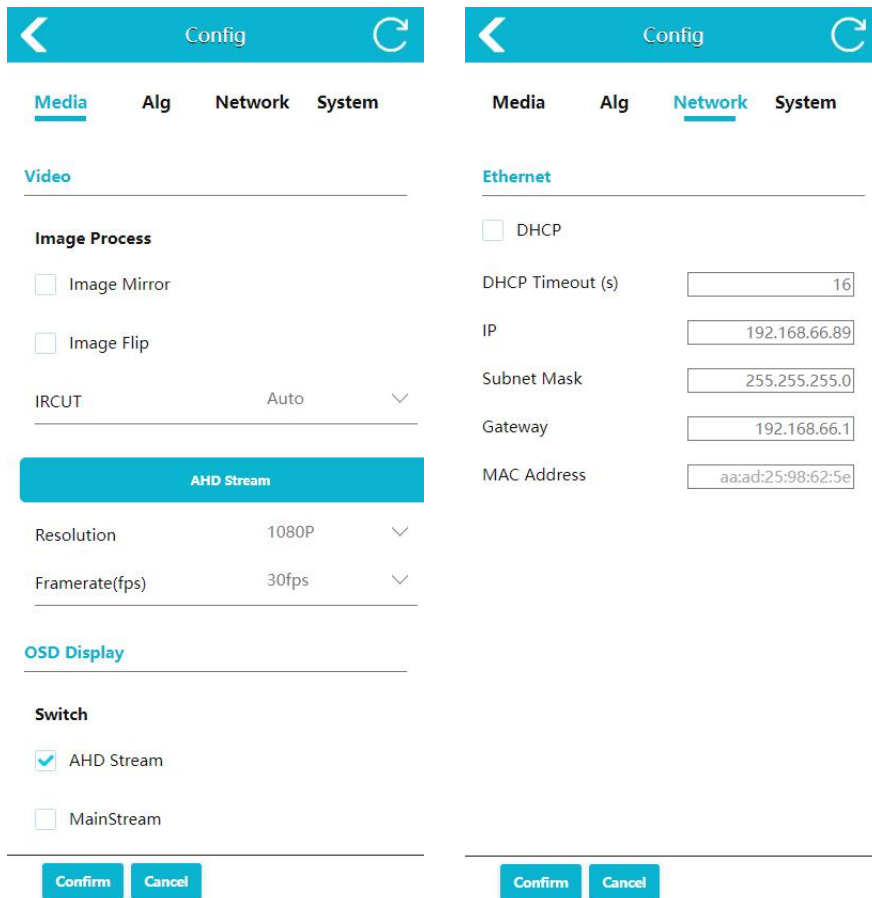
Config

Media Alg Network System

Video

Image Process

Image Mirror

Image Flip

IRCUT Auto

AHD Stream

Resolution 1080P

Framerate(fps) 30fps

OSD Display

Switch

AHD Stream

MainStream

Confirm Cancel

Config

Media Alg Network System

Ethernet

DHCP

DHCP Timeout (s) 16

IP 192.168.66.89

Subnet Mask 255.255.255.0

Gateway 192.168.66.1

MAC Address aa:ad:25:98:62:5e

Confirm Cancel